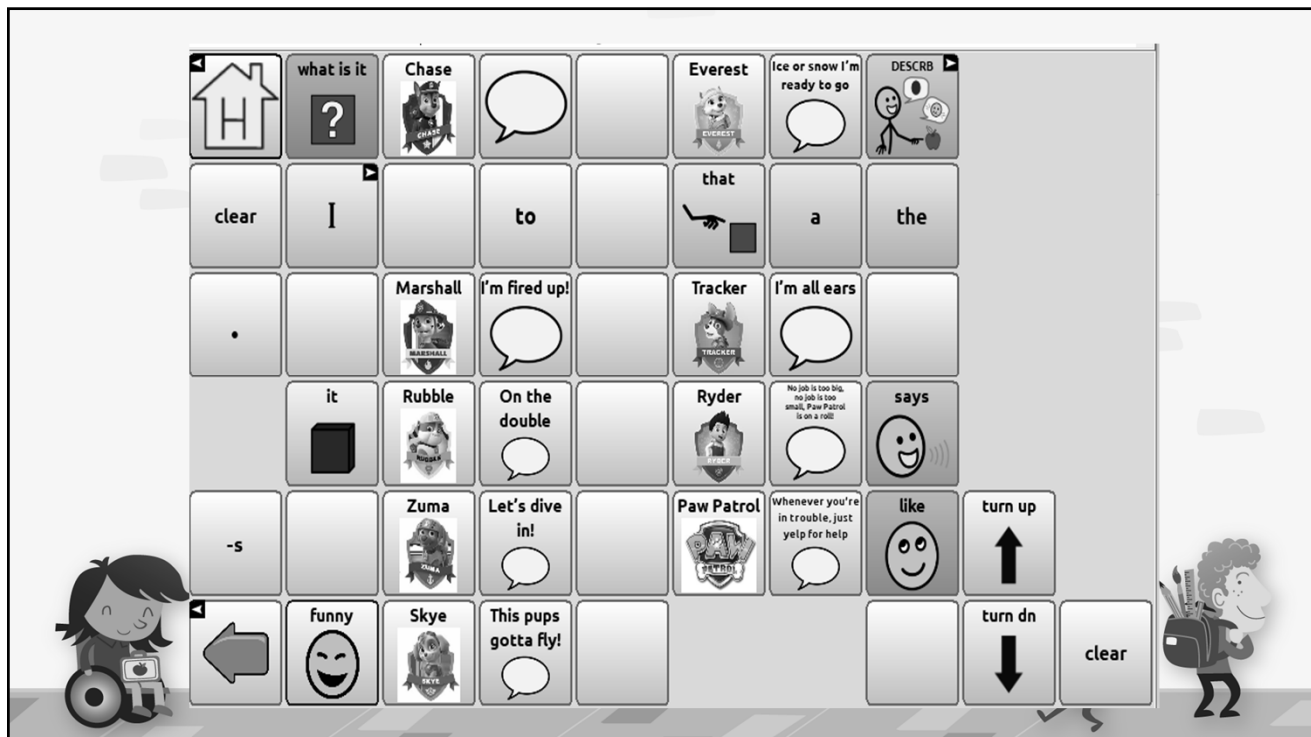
| H | what is it ? | Chase | | | Everest | Ice or snow I'm ready to go | DESCRB | | |
|---|---|---|---|---|---|---|---|---|---|
| clear | I | | to | | that | a | the | | |
| . | | Marshall | I'm fired up! | | Tracker | I'm all ears | | | |
| | it | Rubble | On the double | | Ryder | No job is too big, no job is too small, Paw Patrol is on a roll! | says | | |
| -s | | Zuma | Let's dive in! | | Paw Patrol | Whenever you're in trouble, just yelp for help | like | turn up | |
| | funny | Skye | This pups gotta fly! | | | | | turn dn | clear |

CHASE EVEREST MARSHALL TRACKER RUBBLE RYDER ZUMA PAW PATROL SKYE